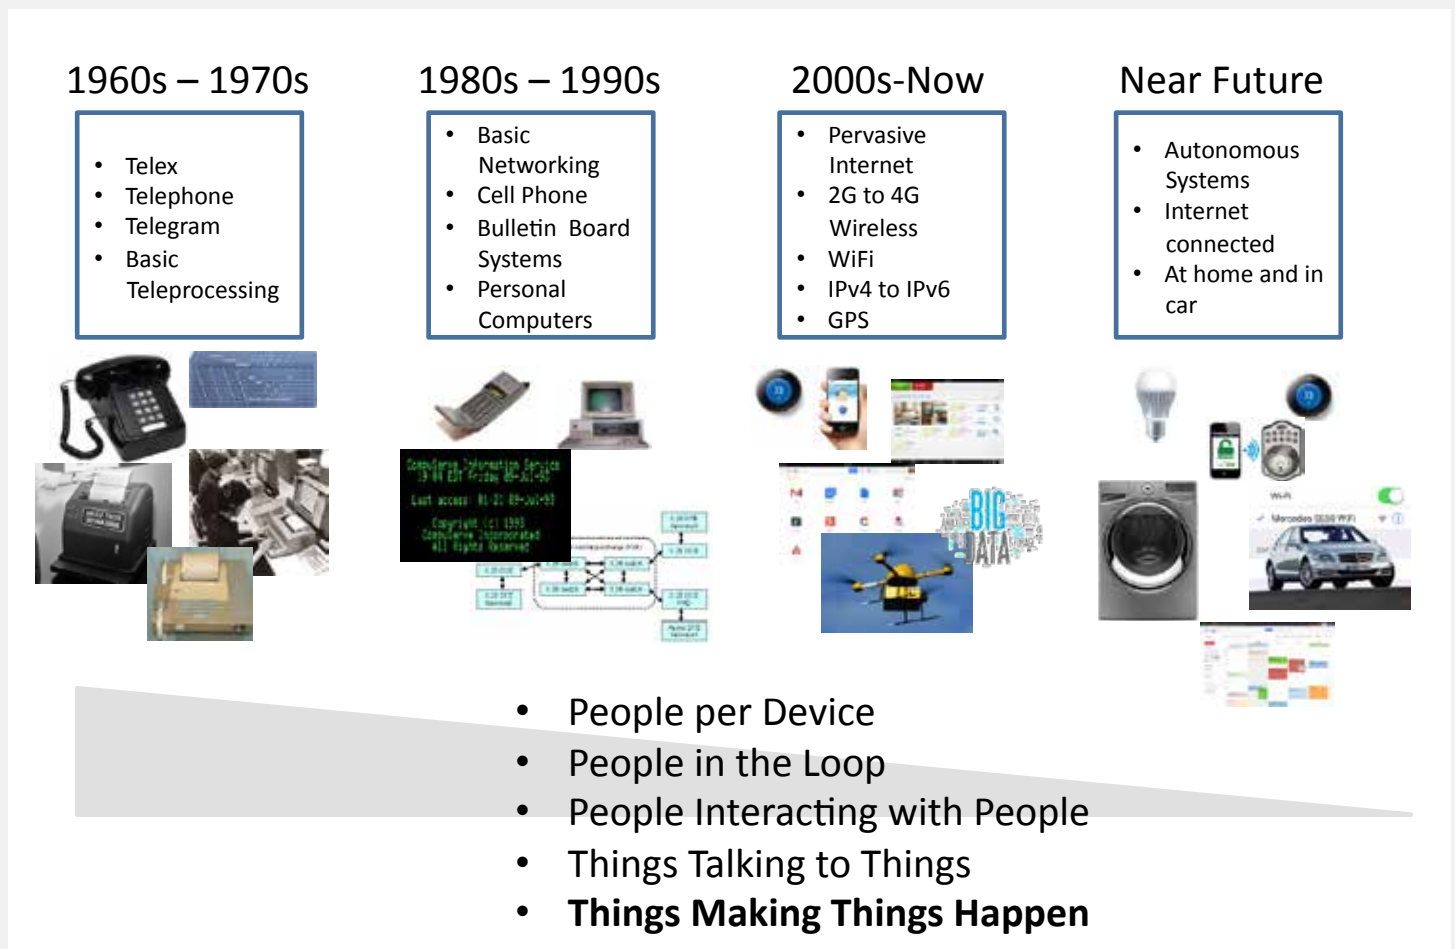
1960s – 1970s

- Telex
- Telephone
- Telegram
- Basic Teleprocessing

1980s – 1990s

- Basic Networking
- Cell Phone
- Bulletin Board Systems
- Personal Computers

2000s-Now

- Pervasive Internet
- 2G to 4G Wireless
- WiFi
- IPv4 to IPv6
- GPS

Near Future

- Autonomous Systems
- Internet connected
- At home and in car

BIG DATA

- People per Device
- People in the Loop
- People Interacting with People
- Things Talking to Things
- **Things Making Things Happen**